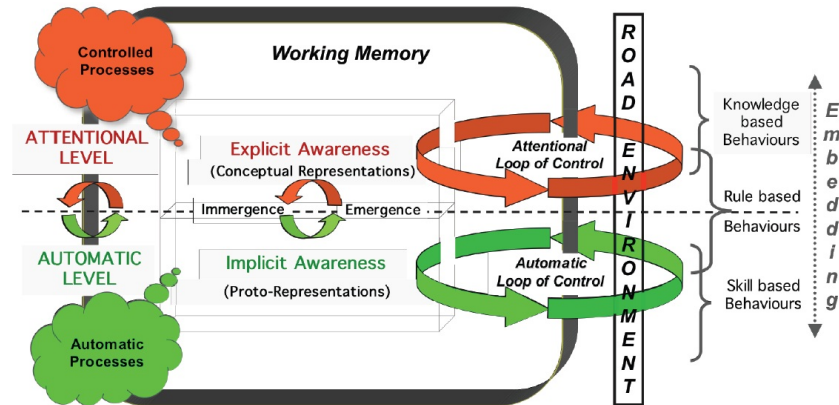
Controlled Processes

Working Memory

ROAD ENVIRONMENT

ATTENTIONAL LEVEL

Explicit Awareness
(Conceptual Representations)

Attentional Loop of Control

Knowledge based Behaviours

Rule based Behaviours

Skill based Behaviours

Embedding

Immergence

Emergence

AUTOMATIC LEVEL

Implicit Awareness
(Proto-Representations)

Automatic Loop of Control

Automatic Processes